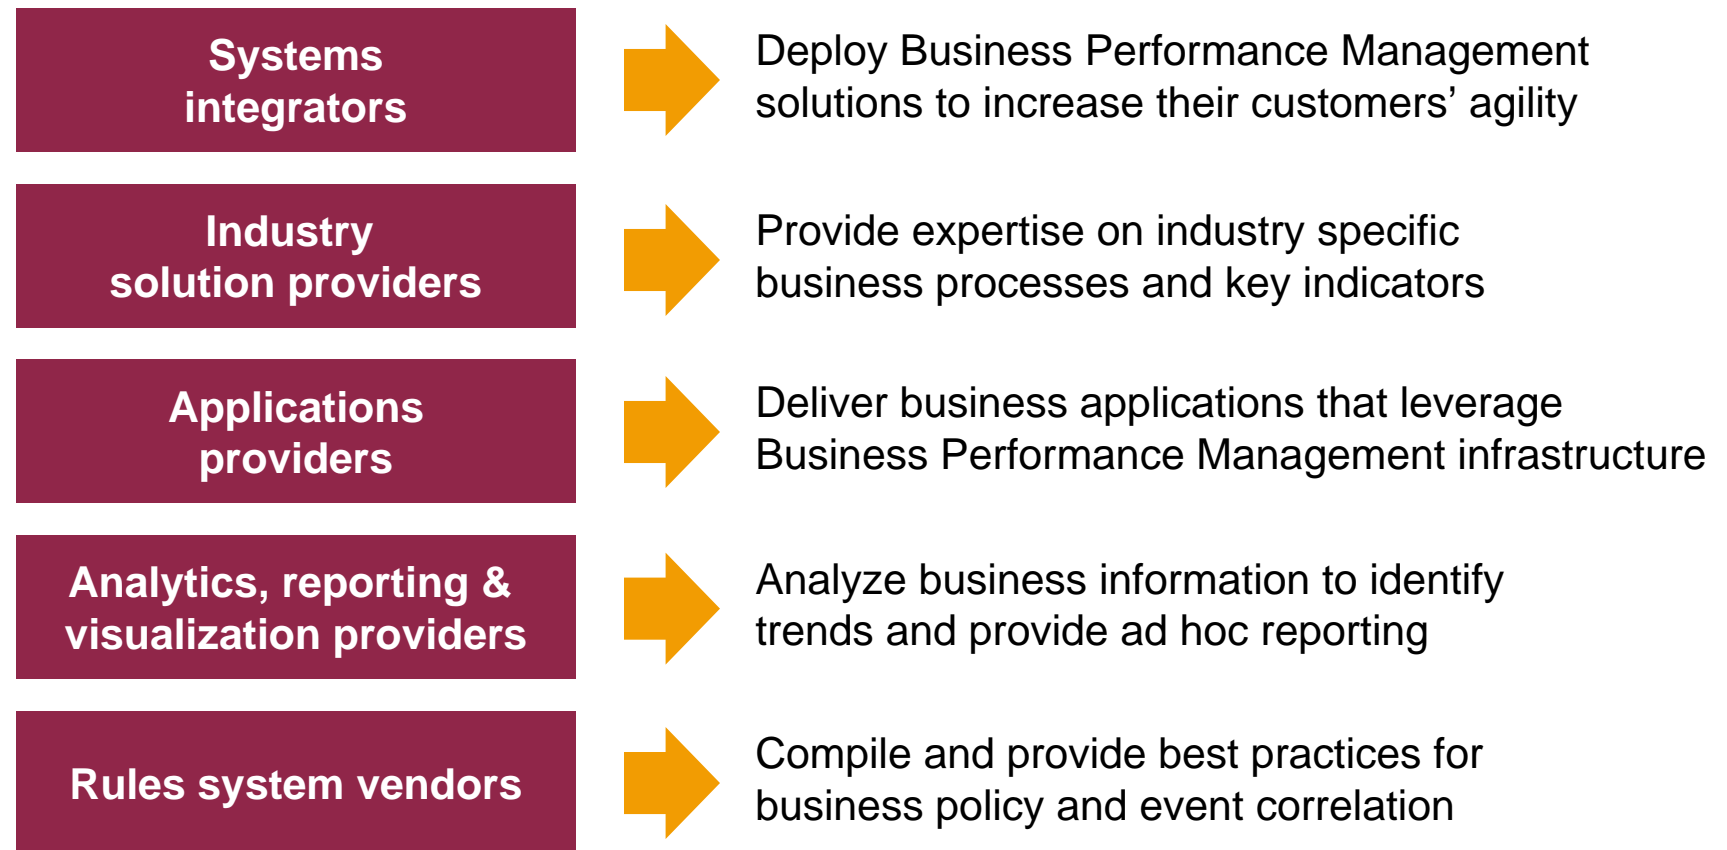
Systems integrators

Deploy Business Performance Management solutions to increase their customers’ agility

Industry solution providers

Provide expertise on industry specific business processes and key indicators

Applications providers

Deliver business applications that leverage Business Performance Management infrastructure

Analytics, reporting & visualization providers

Analyze business information to identify trends and provide ad hoc reporting

Rules system vendors

Compile and provide best practices for business policy and event correlation